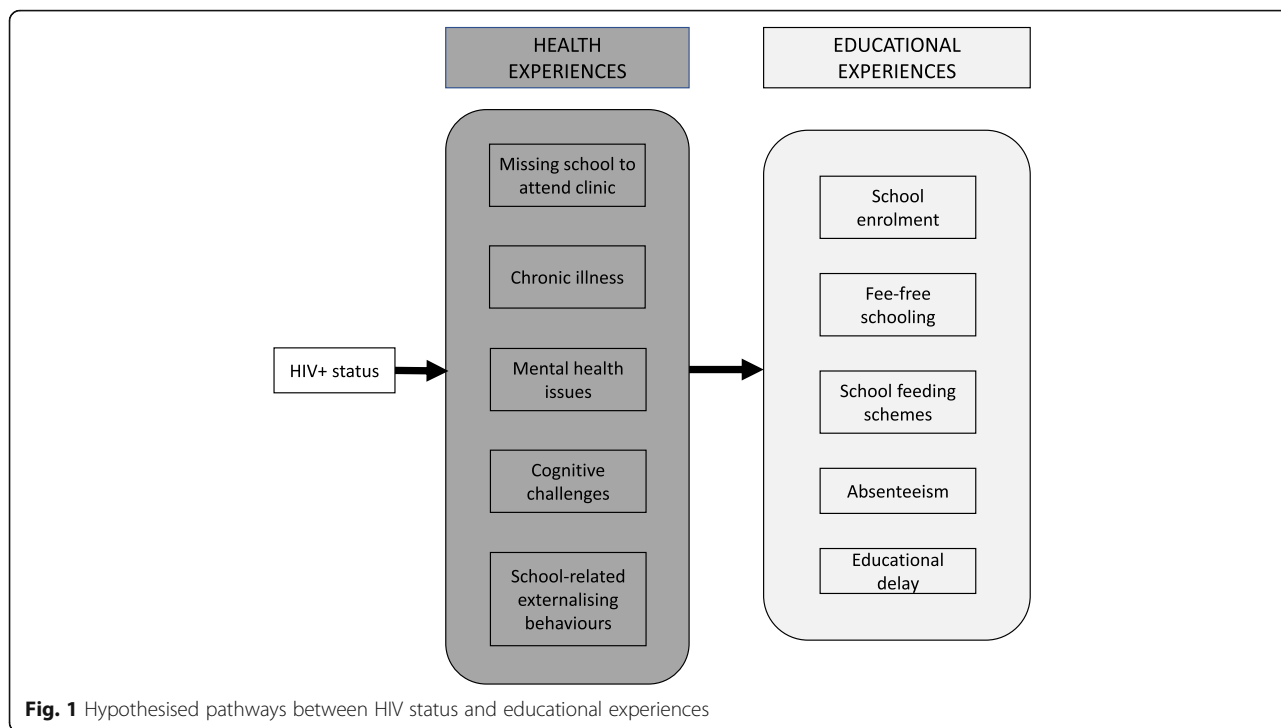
HEALTH EXPERIENCES

EDUCATIONAL EXPERIENCES

HIV+ status

Missing school to attend clinic

Chronic illness

Mental health issues

Cognitive challenges

School-related externalising behaviours

School enrolment

Fee-free schooling

School feeding schemes

Absenteeism

Educational delay

**Fig. 1** Hypothesised pathways between HIV status and educational experiences